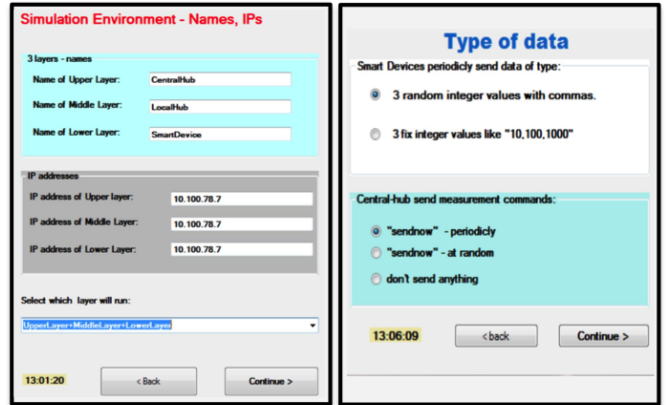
Simulation Environment - Names, IPs

3 layers - names

Name of Upper Layer: CentralHub

Name of Middle Layer: LocalHub

Name of Lower Layer: SmartDevice

IP addresses

IP address of Upper layer: 10.100.78.7

IP address of Middle Layer: 10.100.78.7

IP address of Lower Layer: 10.100.78.7

Select which layer will run:

UpperLayer+MiddleLayer+LowerLayer

13:01:20

< Back

Continue >

Type of data

Smart Devices periodicly send data of type:

3 random integer values with commas.

3 fix integer values like "10,100,1000"

Central-hub send measurement commands:

"sendnow" - periodicly

"sendnow" - at random

don't send anything

13:06:09

<back

Continue >